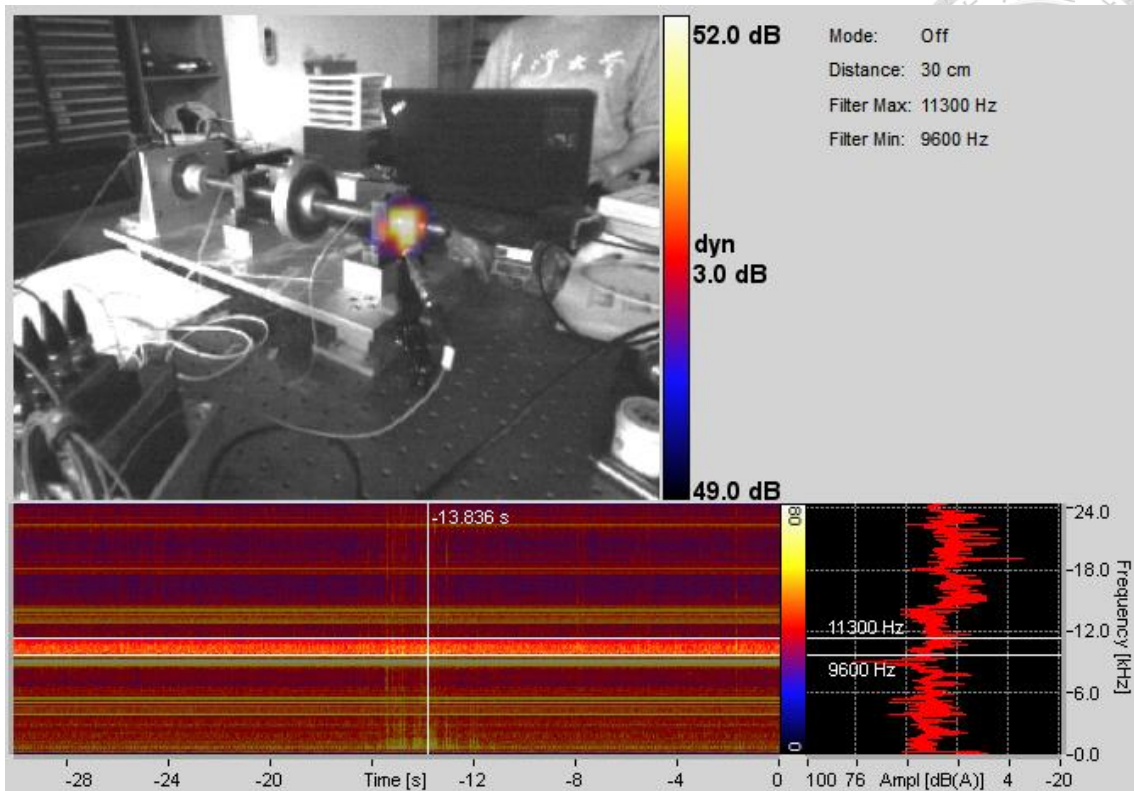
52.0 dB
dyn
3.0 dB
49.0 dB

Mode: Off
Distance: 30 cm
Filter Max: 11300 Hz
Filter Min: 9600 Hz

-13.836 s

80
0

11300 Hz
9600 Hz

24.0
18.0
12.0
6.0
0.0
Frequency [kHz]

-28 -24 -20 Time [s] -12 -8 -4 0

100 76 Ampl [dB(A)] 4 -20